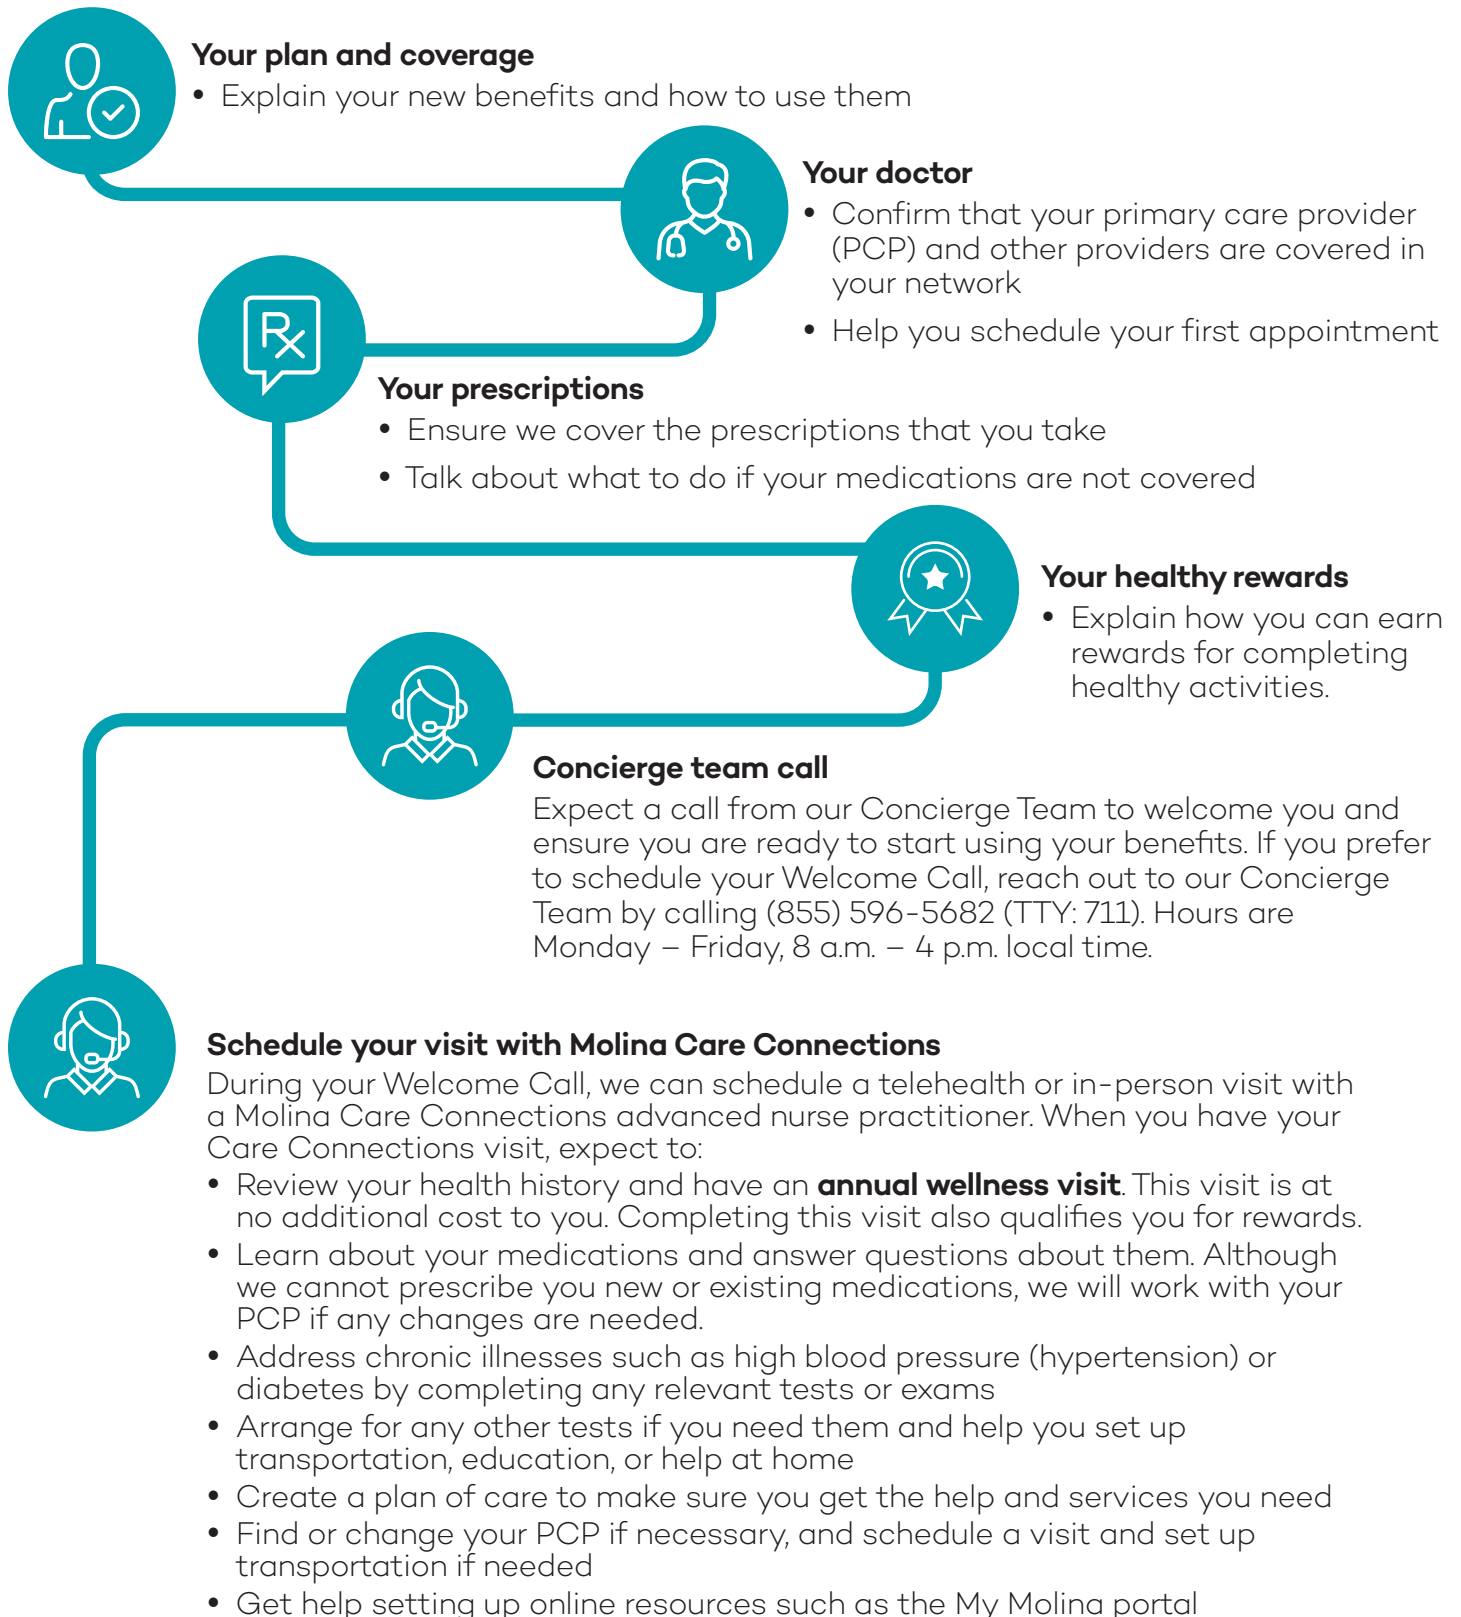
**Your plan and coverage**

- Explain your new benefits and how to use them

**Your doctor**

- Confirm that your primary care provider (PCP) and other providers are covered in your network
- Help you schedule your first appointment

Rx

**Your prescriptions**

- Ensure we cover the prescriptions that you take
- Talk about what to do if your medications are not covered

**Your healthy rewards**

- Explain how you can earn rewards for completing healthy activities.

**Concierge team call**

Expect a call from our Concierge Team to welcome you and ensure you are ready to start using your benefits. If you prefer to schedule your Welcome Call, reach out to our Concierge Team by calling (855) 596-5682 (TTY: 711). Hours are Monday – Friday, 8 a.m. – 4 p.m. local time.

**Schedule your visit with Molina Care Connections**

During your Welcome Call, we can schedule a telehealth or in-person visit with a Molina Care Connections advanced nurse practitioner. When you have your Care Connections visit, expect to:

- Review your health history and have an **annual wellness visit**. This visit is at no additional cost to you. Completing this visit also qualifies you for rewards.
- Learn about your medications and answer questions about them. Although we cannot prescribe you new or existing medications, we will work with your PCP if any changes are needed.
- Address chronic illnesses such as high blood pressure (hypertension) or diabetes by completing any relevant tests or exams
- Arrange for any other tests if you need them and help you set up transportation, education, or help at home
- Create a plan of care to make sure you get the help and services you need
- Find or change your PCP if necessary, and schedule a visit and set up transportation if needed
- Get help setting up online resources such as the My Molina portal